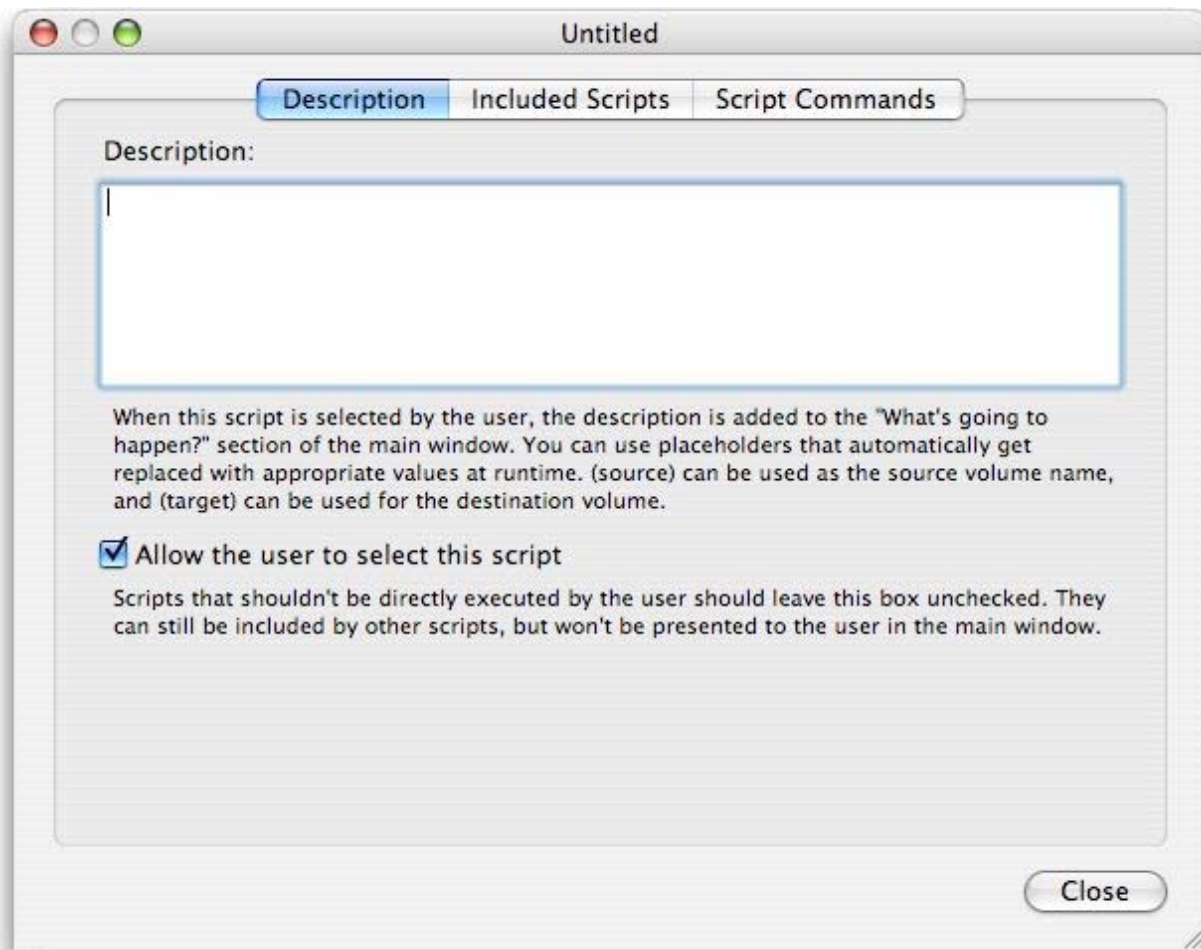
Untitled

Description Included Scripts Script Commands

Description:

When this script is selected by the user, the description is added to the "What's going to happen?" section of the main window. You can use placeholders that automatically get replaced with appropriate values at runtime. (source) can be used as the source volume name, and (target) can be used for the destination volume.

Allow the user to select this script

Scripts that shouldn't be directly executed by the user should leave this box unchecked. They can still be included by other scripts, but won't be presented to the user in the main window.

Close